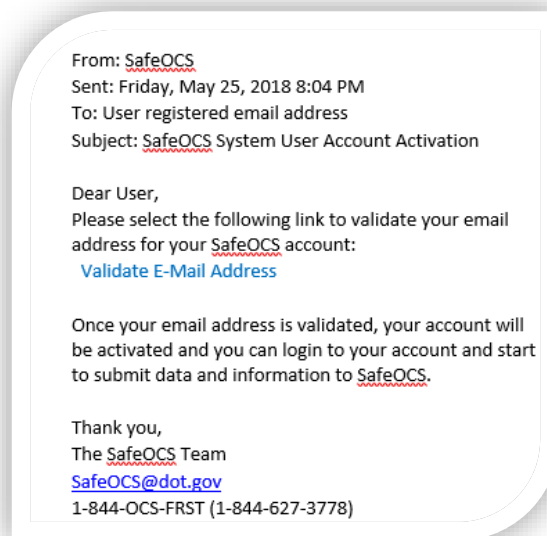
From: SafeOCS
Sent: Friday, May 25, 2018 8:04 PM
To: User registered email address
Subject: SafeOCS System User Account Activation

Dear User,
Please select the following link to validate your email address for your SafeOCS account:
Validate E-Mail Address

Once your email address is validated, your account will be activated and you can login to your account and start to submit data and information to SafeOCS.

Thank you,
The SafeOCS Team
SafeOCS@dot.gov
1-844-OCS-FRST (1-844-627-3778)